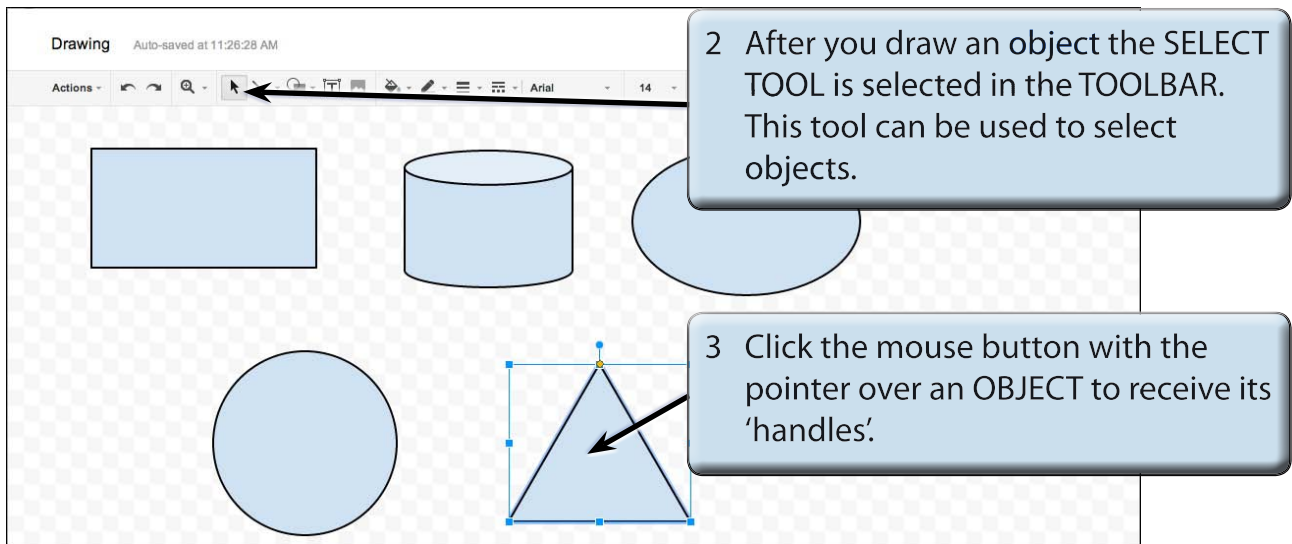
Drawing Auto-saved at 11:26:28 AM

Actions Arial 14

2 After you draw an object the SELECT TOOL is selected in the TOOLBAR. This tool can be used to select objects.

3 Click the mouse button with the pointer over an OBJECT to receive its 'handles'.